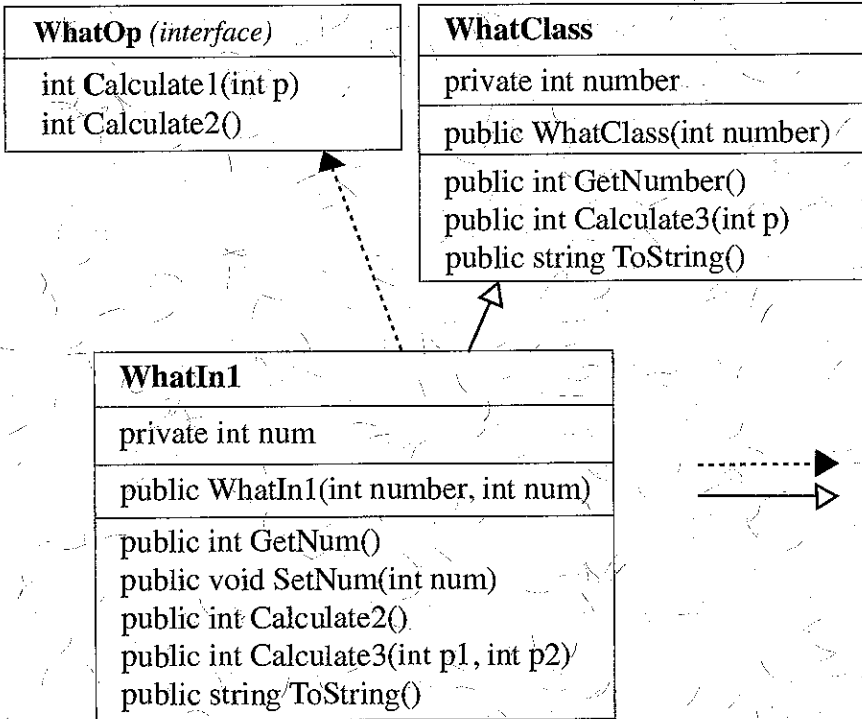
WhatOp *(interface)*

int Calculate1(int p)
int Calculate2()

WhatClass

private int number

public WhatClass(int number)

public int GetNumber()
public int Calculate3(int p)
public string ToString()

WhatIn1

private int num

public WhatIn1(int number, int num)

public int GetNum()
public void SetNum(int num)
public int Calculate2()
public int Calculate3(int p1, int p2)
public string ToString()